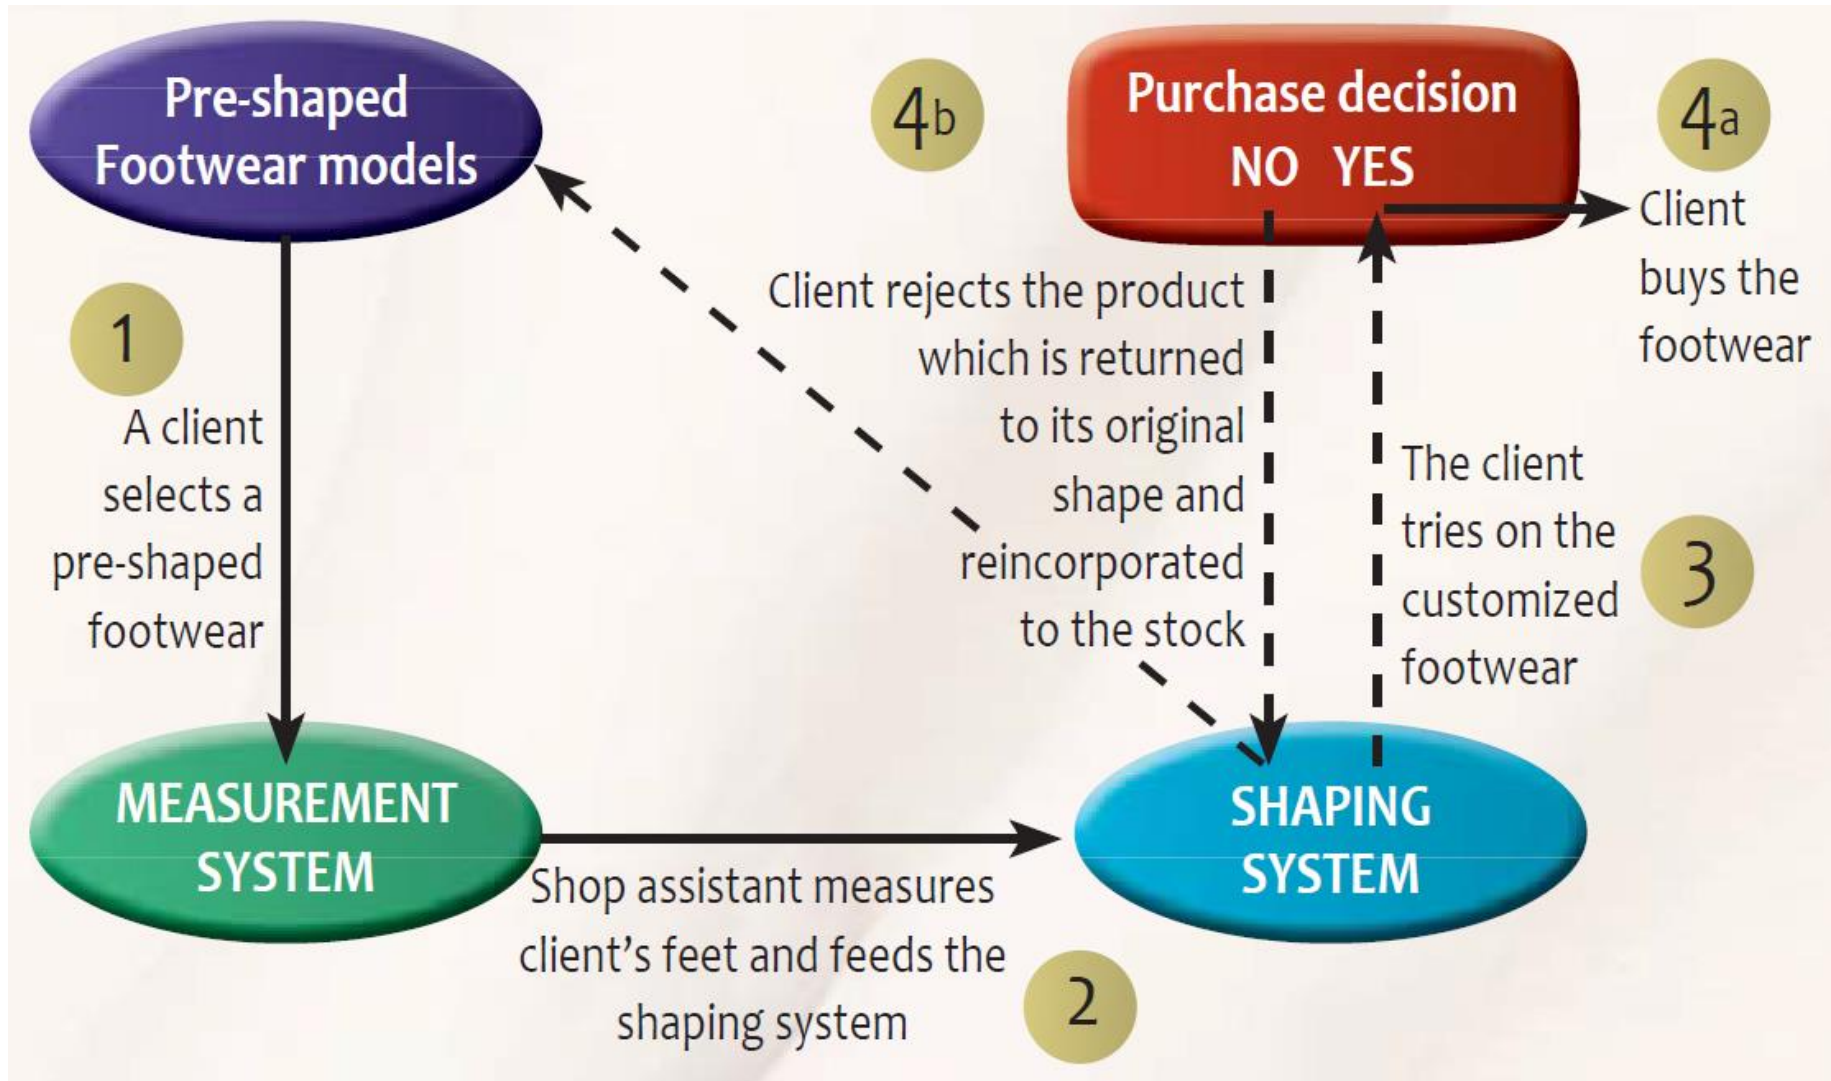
Pre-shaped Footwear models

4b

Purchase decision
NO YES

4a

Client buys the footwear

1

A client selects a pre-shaped footwear

Client rejects the product which is returned to its original shape and reincorporated to the stock

The client tries on the customized footwear

3

MEASUREMENT SYSTEM

SHAPING SYSTEM

Shop assistant measures client's feet and feeds the shaping system

2